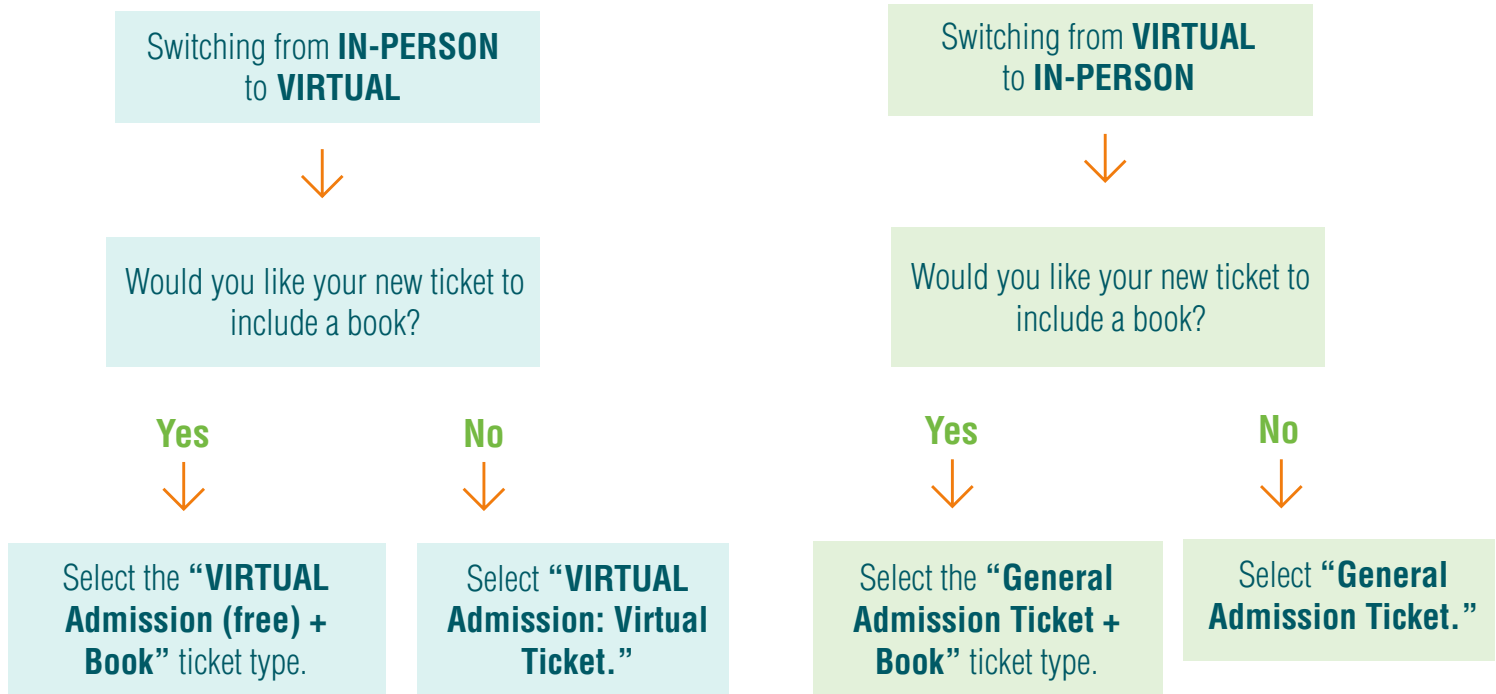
Switching from **IN-PERSON** to **VIRTUAL**

Would you like your new ticket to include a book?

Yes

Select the **"VIRTUAL Admission (free) + Book"** ticket type.

No

Select **"VIRTUAL Admission: Virtual Ticket."**

Switching from **VIRTUAL** to **IN-PERSON**

Would you like your new ticket to include a book?

Yes

Select the **"General Admission Ticket + Book"** ticket type.

No

Select **"General Admission Ticket."**